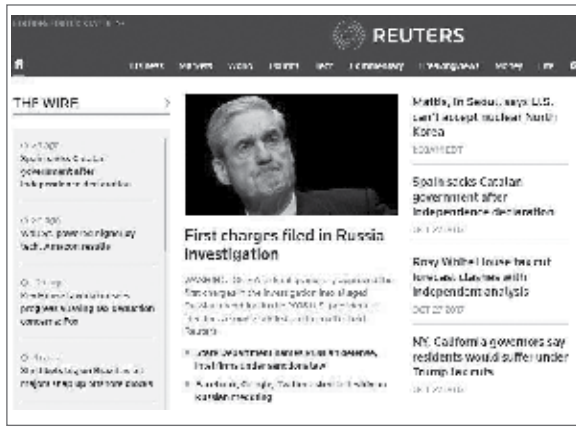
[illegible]

REUTERS

Business Markets World Politics Tech Commentary Breakingviews Money Life

THE WIRE

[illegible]
Spain seizes Catalan government after independence declaration

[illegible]
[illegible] power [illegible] Amazon results

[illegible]
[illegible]

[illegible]
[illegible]

First charges filed in Russia investigation

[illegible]

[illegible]

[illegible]

Mattis, in Seoul, says U.S. can't accept nuclear North Korea

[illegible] EDT

Spain seeks Catalan government after independence declaration

OCT 27 2017

Easy White House tax cut forecast clashes with independent analysis

OCT 27 2017

NY, California governors say residents would suffer under Trump tax cuts

OCT 27 2017